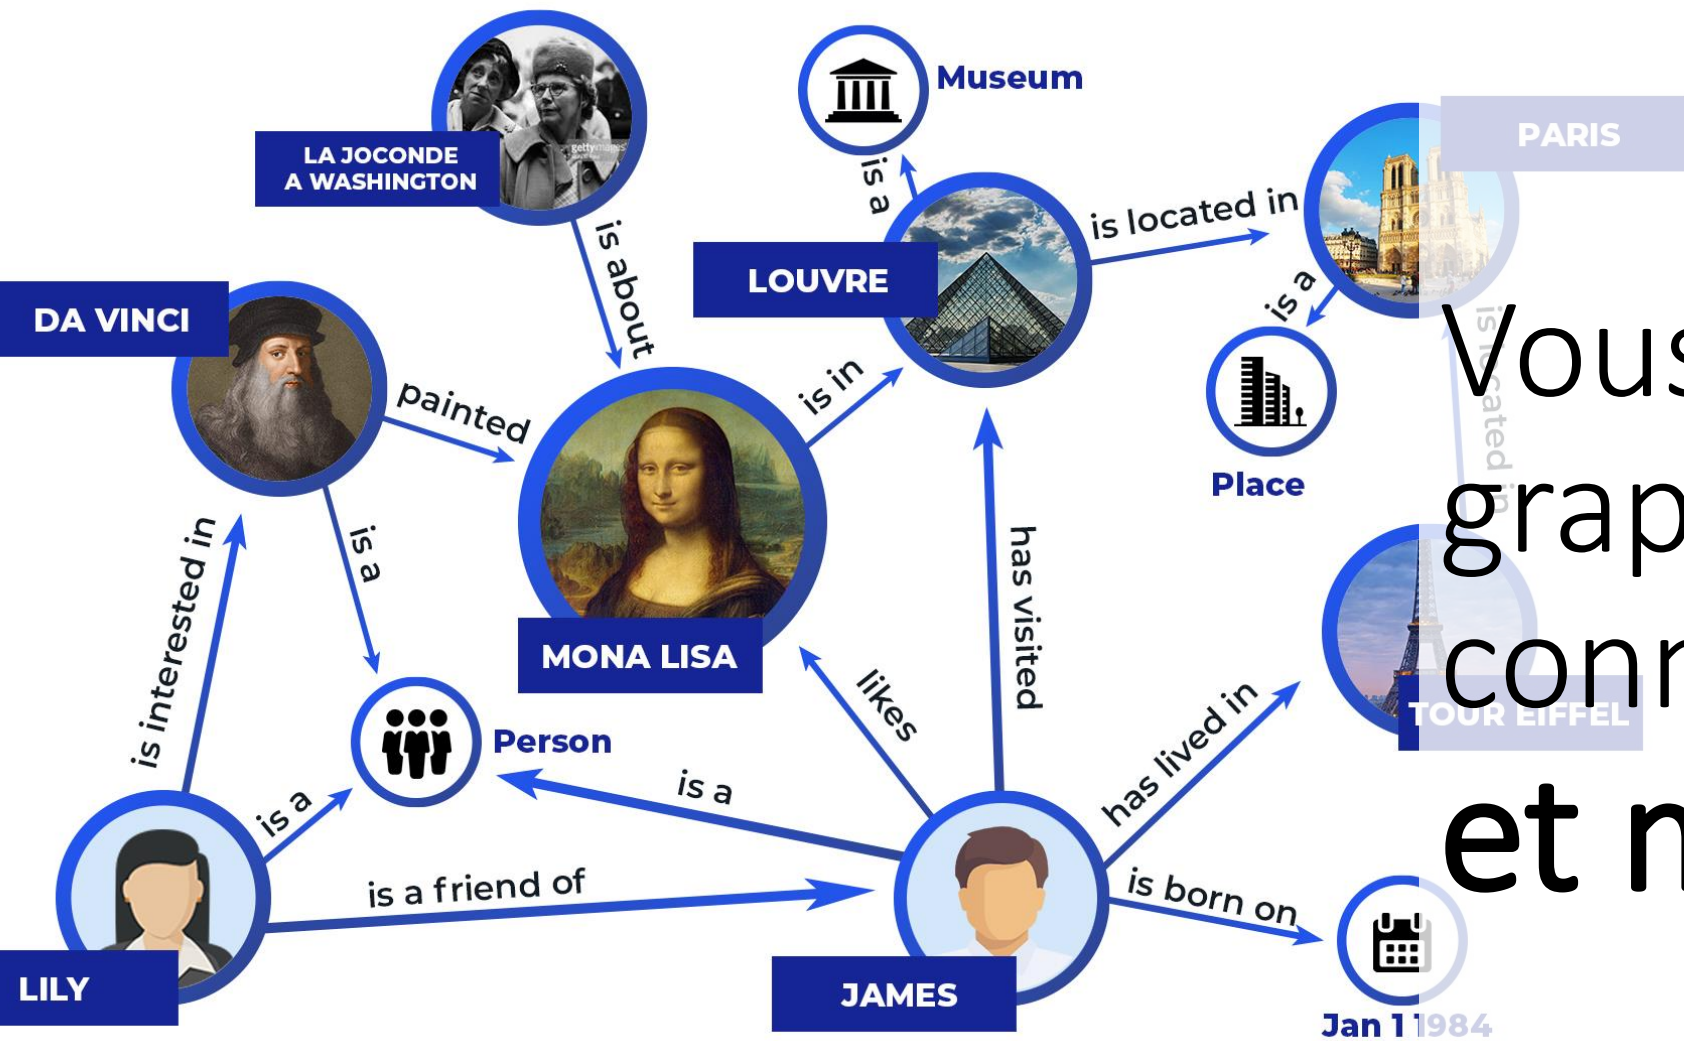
LA JOCONDE
A WASHINGTON

gettyimages

Museum

is a

is located in

PARIS

LOUVRE

is about

DA VINCI

is a

is located in

Vous

painted

is in

Place

grap

is a

is interested in

MONA LISA

has visited

conn

Person

likes

TOUR EIFFEL

is a

has lived in

is a

et n

is a friend of

is born on

LILY

JAMES

Jan 1 1984